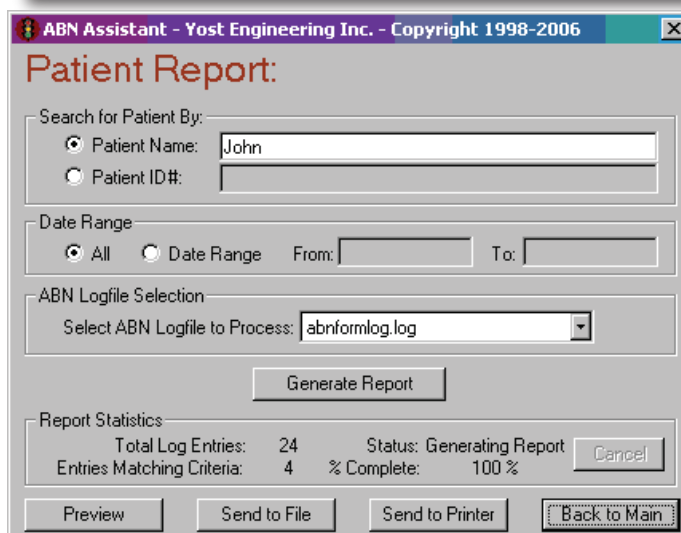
ABN Assistant - Yost Engineering Inc. - Copyright 1998-2006

Patient Report:

Search for Patient By:
Patient Name: John
Patient ID#:

Date Range
All
Date Range
From:
To:

ABN Logfile Selection
Select ABN Logfile to Process: abnformlog.log

Generate Report

Report Statistics
Total Log Entries: 24
Status: Generating Report
Entries Matching Criteria: 4
% Complete: 100 %
Cancel

Preview
Send to File
Send to Printer
Back to Main